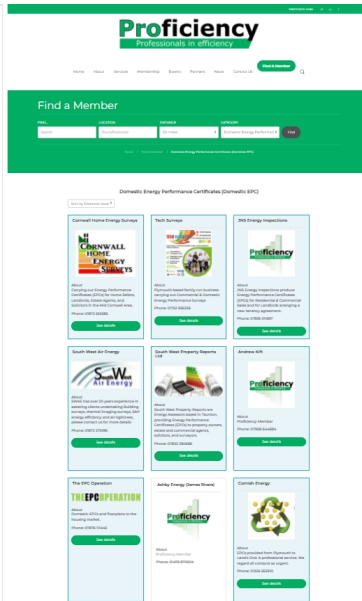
Member Login

Proficiency
Professionals in efficiency

Home About Services Membership Events Partners News Contact Us Find A Member

Find a Member

FIND... LOCATION DISTANCE CATEGORY
Search Plymouth 25 miles Domestic Energy Performance Find

Home / Find a member / Domestic Energy Performance Certificates (Domestic EPC)

Domestic Energy Performance Certificates (Domestic EPC)

Sort by Distance (near)

Cornwall Home Energy Surveys
CORNWALL HOME ENERGY SURVEYS
About
Carrying out Energy Performance Certificates (EPCs) for Home Sellers, Landlords, Estate Agents, and Solicitors in the Mid Cornwall area.
Phone: 07872 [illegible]
See details

Tech Surveys
About
Plymouth based family run business carrying out Commercial & Domestic Energy Performance Surveys
Phone: 07752 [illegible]
See details

JNS Energy Inspections
Proficiency
About
JNS Energy Inspections produce Energy Performance Certificates (EPCs) for Residential & Commercial Sales and for Landlords entering a new tenancy agreement.
Phone: 07805 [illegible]
See details

South West Air Energy
South West Air Energy
About
SWAE has over 25 years experience in assessing clients undertaking Building surveys, thermal imaging surveys, SAP energy efficiency and air tightness, please contact us for more details
Phone: 07872 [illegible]
See details

South West Property Reports Ltd
About
South West Property Reports are Energy Assessors based in Taunton, providing Energy Performance Certificates (EPCs) to property owners, estate and commercial agents, solicitors, and surveyors.
Phone: 07810 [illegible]
See details

Andrew Kift
Proficiency
About
Proficiency Member
Phone: 07808 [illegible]
See details

The EPC Operation
THE EPC OPERATION
About
Domestic EPCs and floorplans to the housing market.
Phone: 07876 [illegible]
See details

Ashby Energy (James Elvans)
Proficiency
About
Proficiency Member
Phone: 01409 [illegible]
See details

Cornish Energy
About
EPCs provided from Plymouth to Land's End. A professional service. We regard all contact as urgent.
Phone: 01326 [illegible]
See details